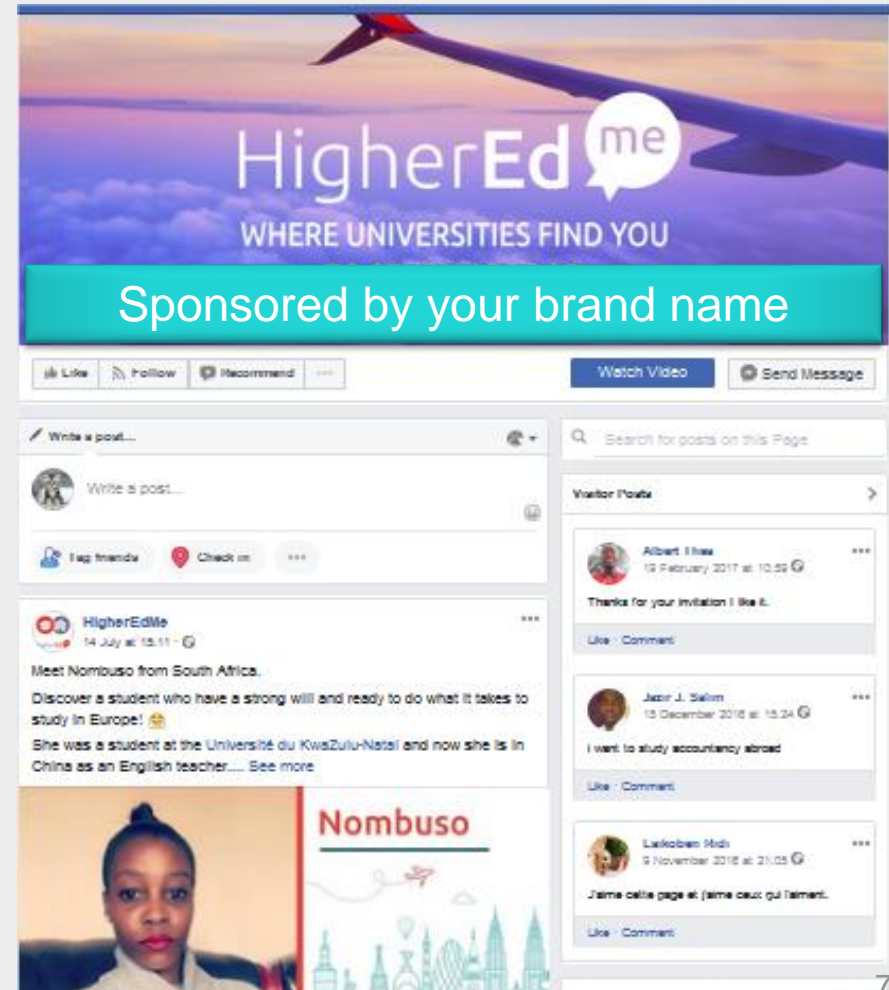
HigherEd me
WHERE UNIVERSITIES FIND YOU

Sponsored by your brand name

Like Follow Recommend ···

Watch Video

Send Message

Write a post...

Write a post...

Tag friends Check in ···

Search for posts on this Page

Visitor Posts

Albert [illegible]
19 February 2017 at 10:59
Thanks for your invitation I like it.
Like · Comment

Jazir J. Salim
13 December 2016 at 15:34
i want to study accountancy abroad
Like · Comment

Laikoben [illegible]
9 November 2016 at 21:05
J'aime cette page et j'aime ceux qui l'aiment.
Like · Comment

HigherEdMe
14 July at 15:11
Meet Nombuso from South Africa.
Discover a student who have a strong will and ready to do what it takes to study in Europe! 😂
She was a student at the Université du KwaZulu-Natal and now she is in China as an English teacher.... See more

Nombuso

7